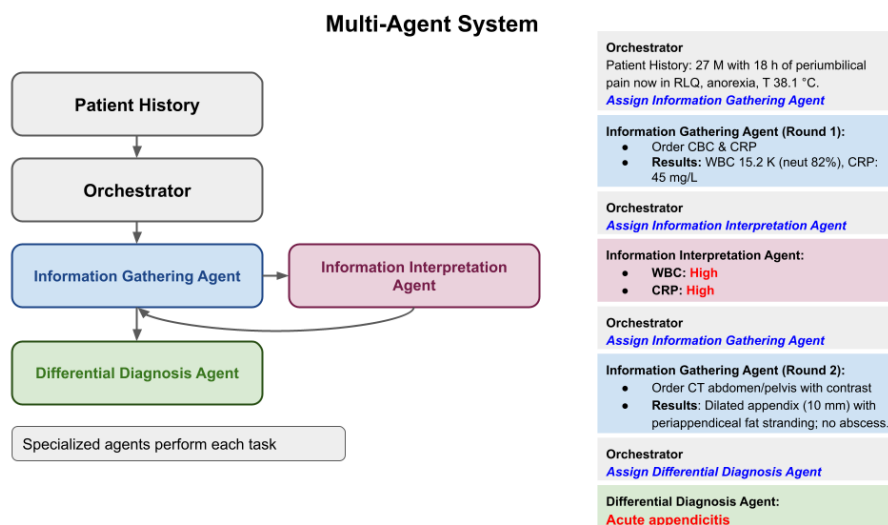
Multi-Agent System

Patient History

Orchestrator

Information Gathering Agent

Information Interpretation Agent

Differential Diagnosis Agent

Specialized agents perform each task

Orchestrator
Patient History: 27 M with 18 h of periumbilical pain now in RLQ, anorexia, T 38.1 °C.
Assign Information Gathering Agent

Information Gathering Agent (Round 1):
- Order CBC & CRP
- Results: WBC 15.2 K (neut 82%), CRP: 45 mg/L

Orchestrator
Assign Information Interpretation Agent

Information Interpretation Agent:
- WBC: High
- CRP: High

Orchestrator
Assign Information Gathering Agent

Information Gathering Agent (Round 2):
- Order CT abdomen/pelvis with contrast
- Results: Dilated appendix (10 mm) with periappendiceal fat stranding; no abscess.

Orchestrator
Assign Differential Diagnosis Agent

Differential Diagnosis Agent:
Acute appendicitis